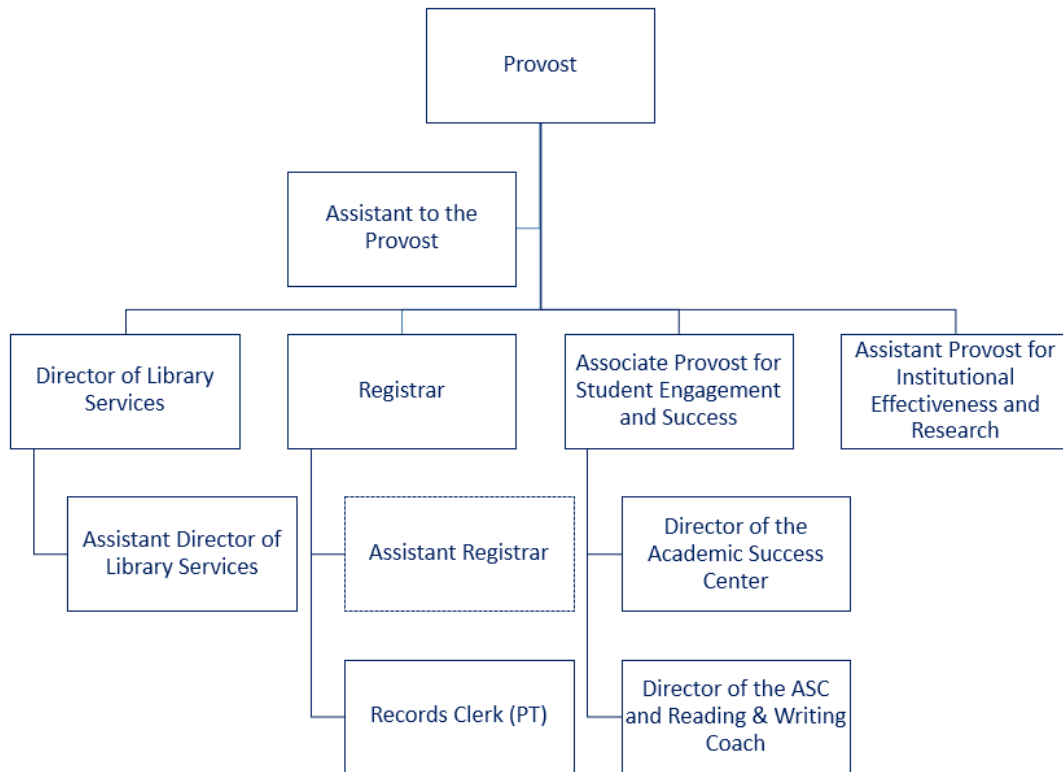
Provost

Assistant to the Provost

Director of Library Services

Registrar

Associate Provost for Student Engagement and Success

Assistant Provost for Institutional Effectiveness and Research

Assistant Director of Library Services

Assistant Registrar

Director of the Academic Success Center

Records Clerk (PT)

Director of the ASC and Reading & Writing Coach